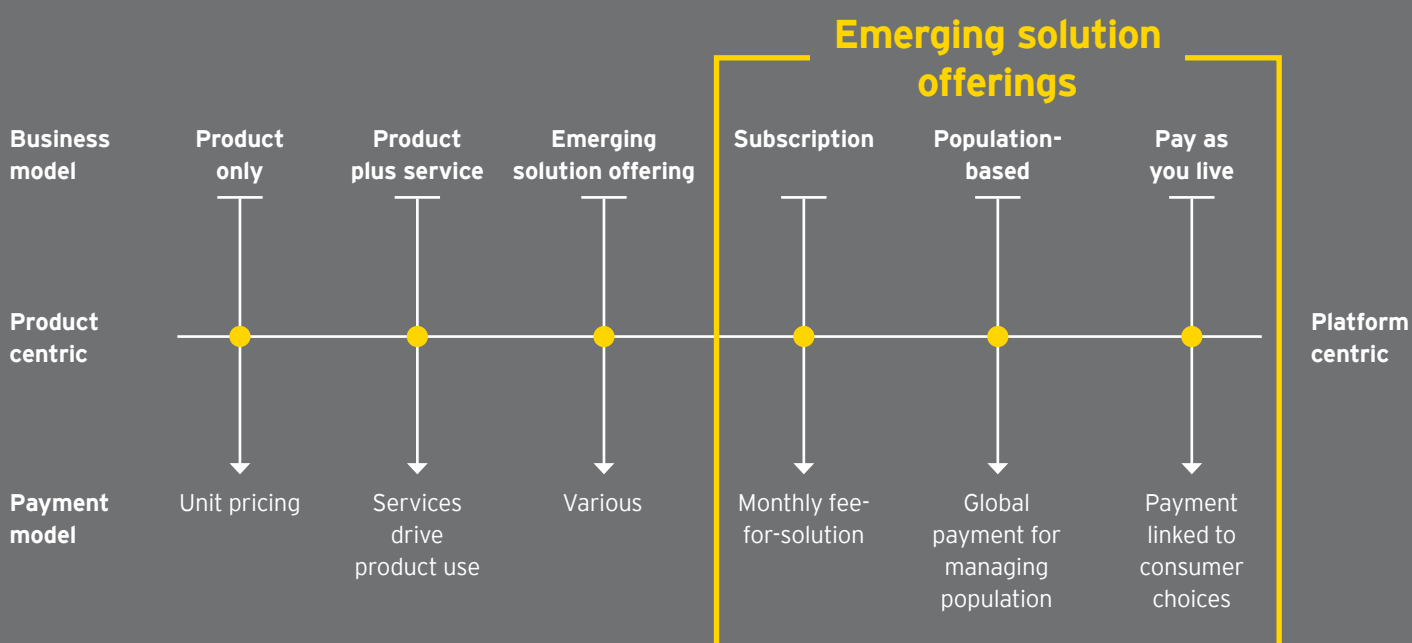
Emerging solution offerings

Business model

Product only

Product plus service

Emerging solution offering

Subscription

Population-based

Pay as you live

Product centric

Platform centric

Payment model

Unit pricing

Services drive product use

Various

Monthly fee-for-solution

Global payment for managing population

Payment linked to consumer choices